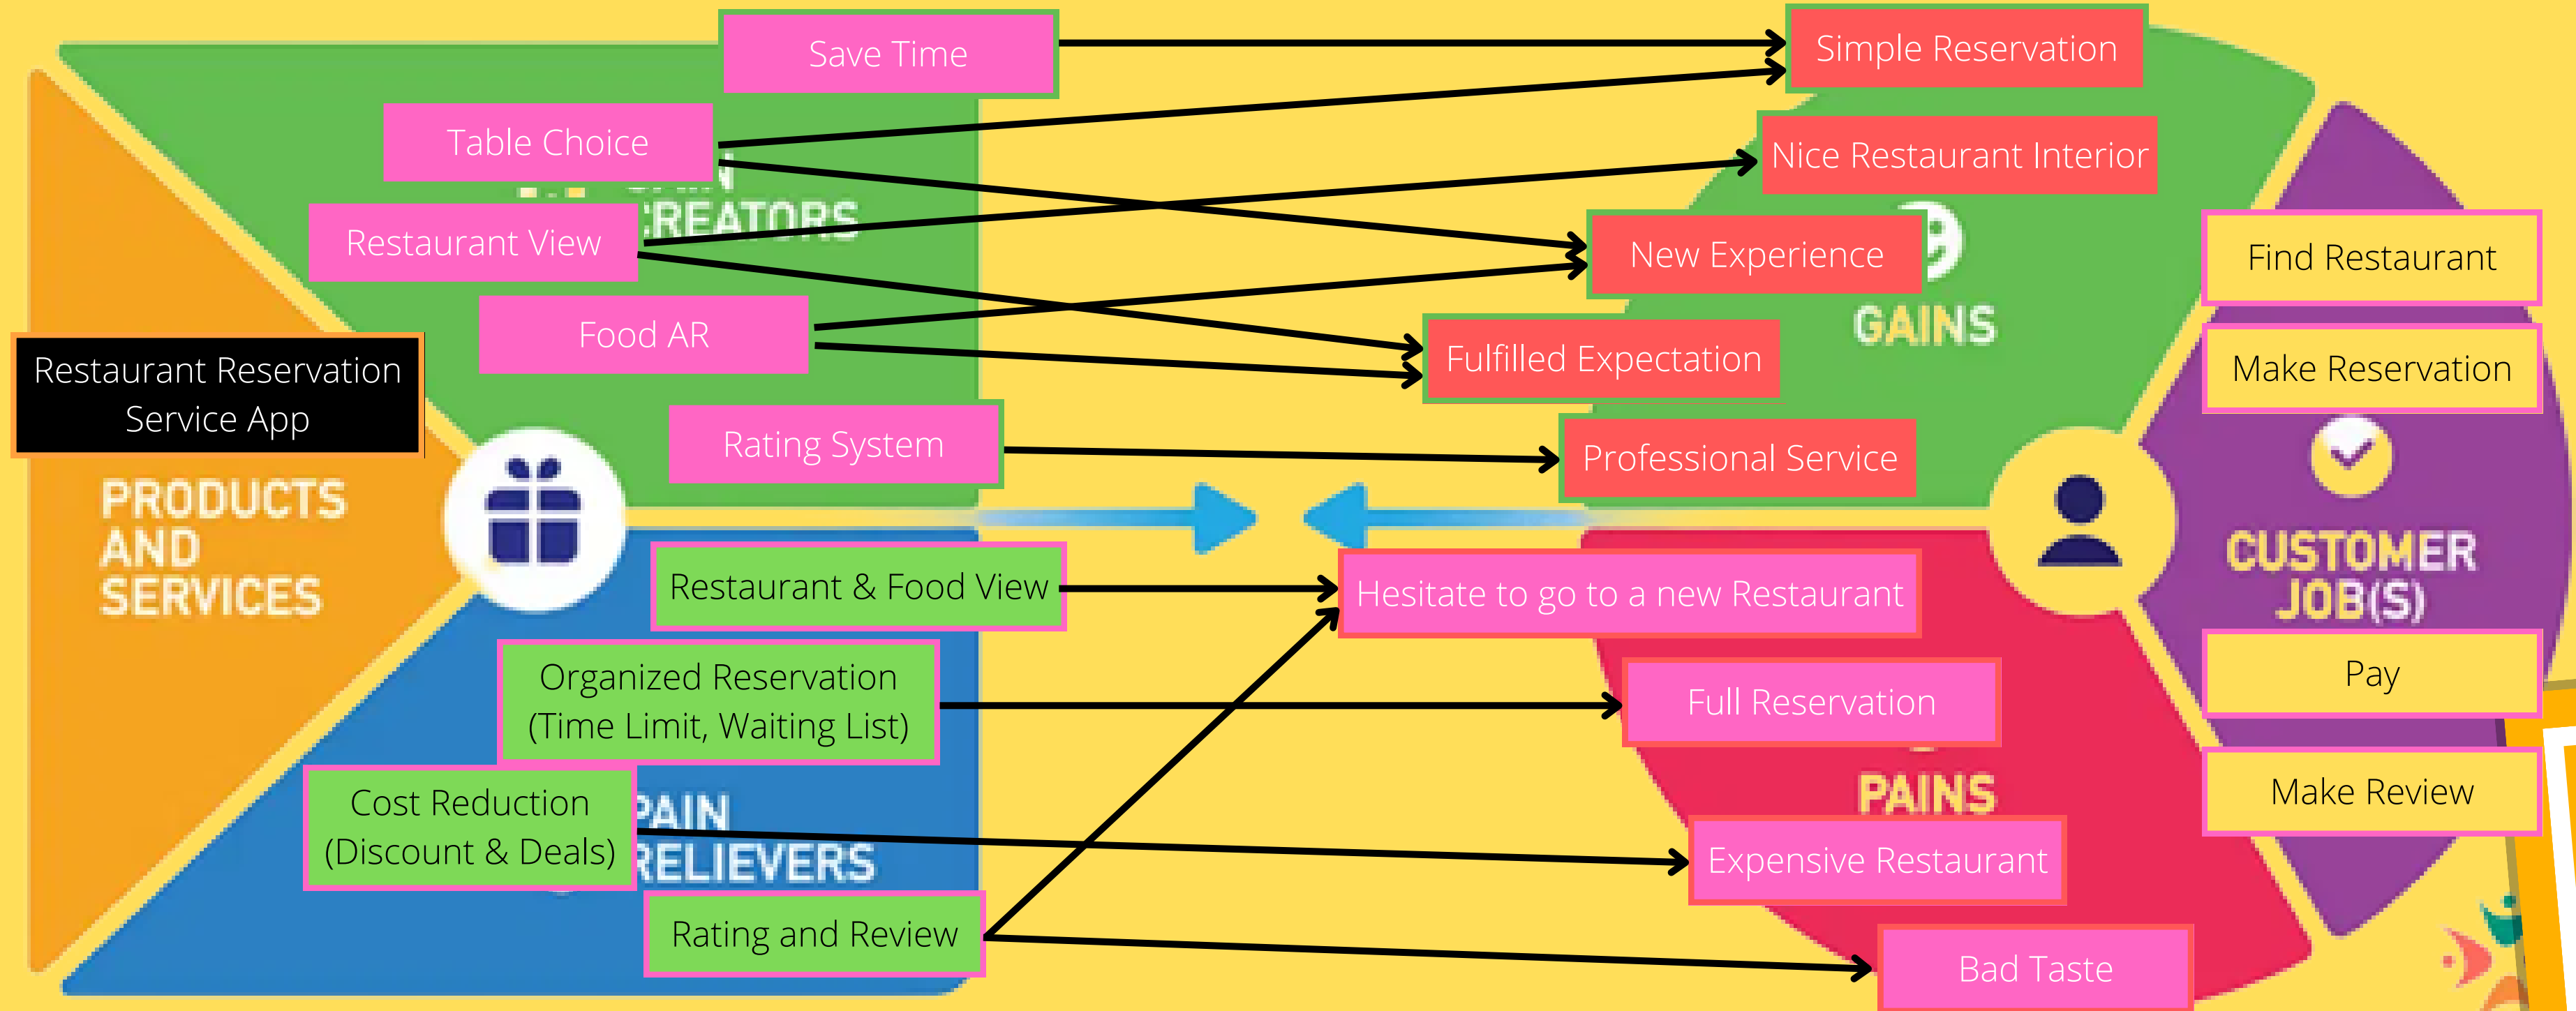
Save Time

Table Choice

Restaurant View

Food AR

Rating System

Restaurant Reservation Service App

PRODUCTS AND SERVICES

Restaurant & Food View

Organized Reservation (Time Limit, Waiting List)

Cost Reduction (Discount & Deals)

Rating and Review

PAIN RELIEVERS

Simple Reservation

Nice Restaurant Interior

New Experience

GAINS

Fulfilled Expectation

Professional Service

Hesitate to go to a new Restaurant

Full Reservation

PAINS

Expensive Restaurant

Bad Taste

Find Restaurant

Make Reservation

CUSTOMER JOB(S)

Pay

Make Review